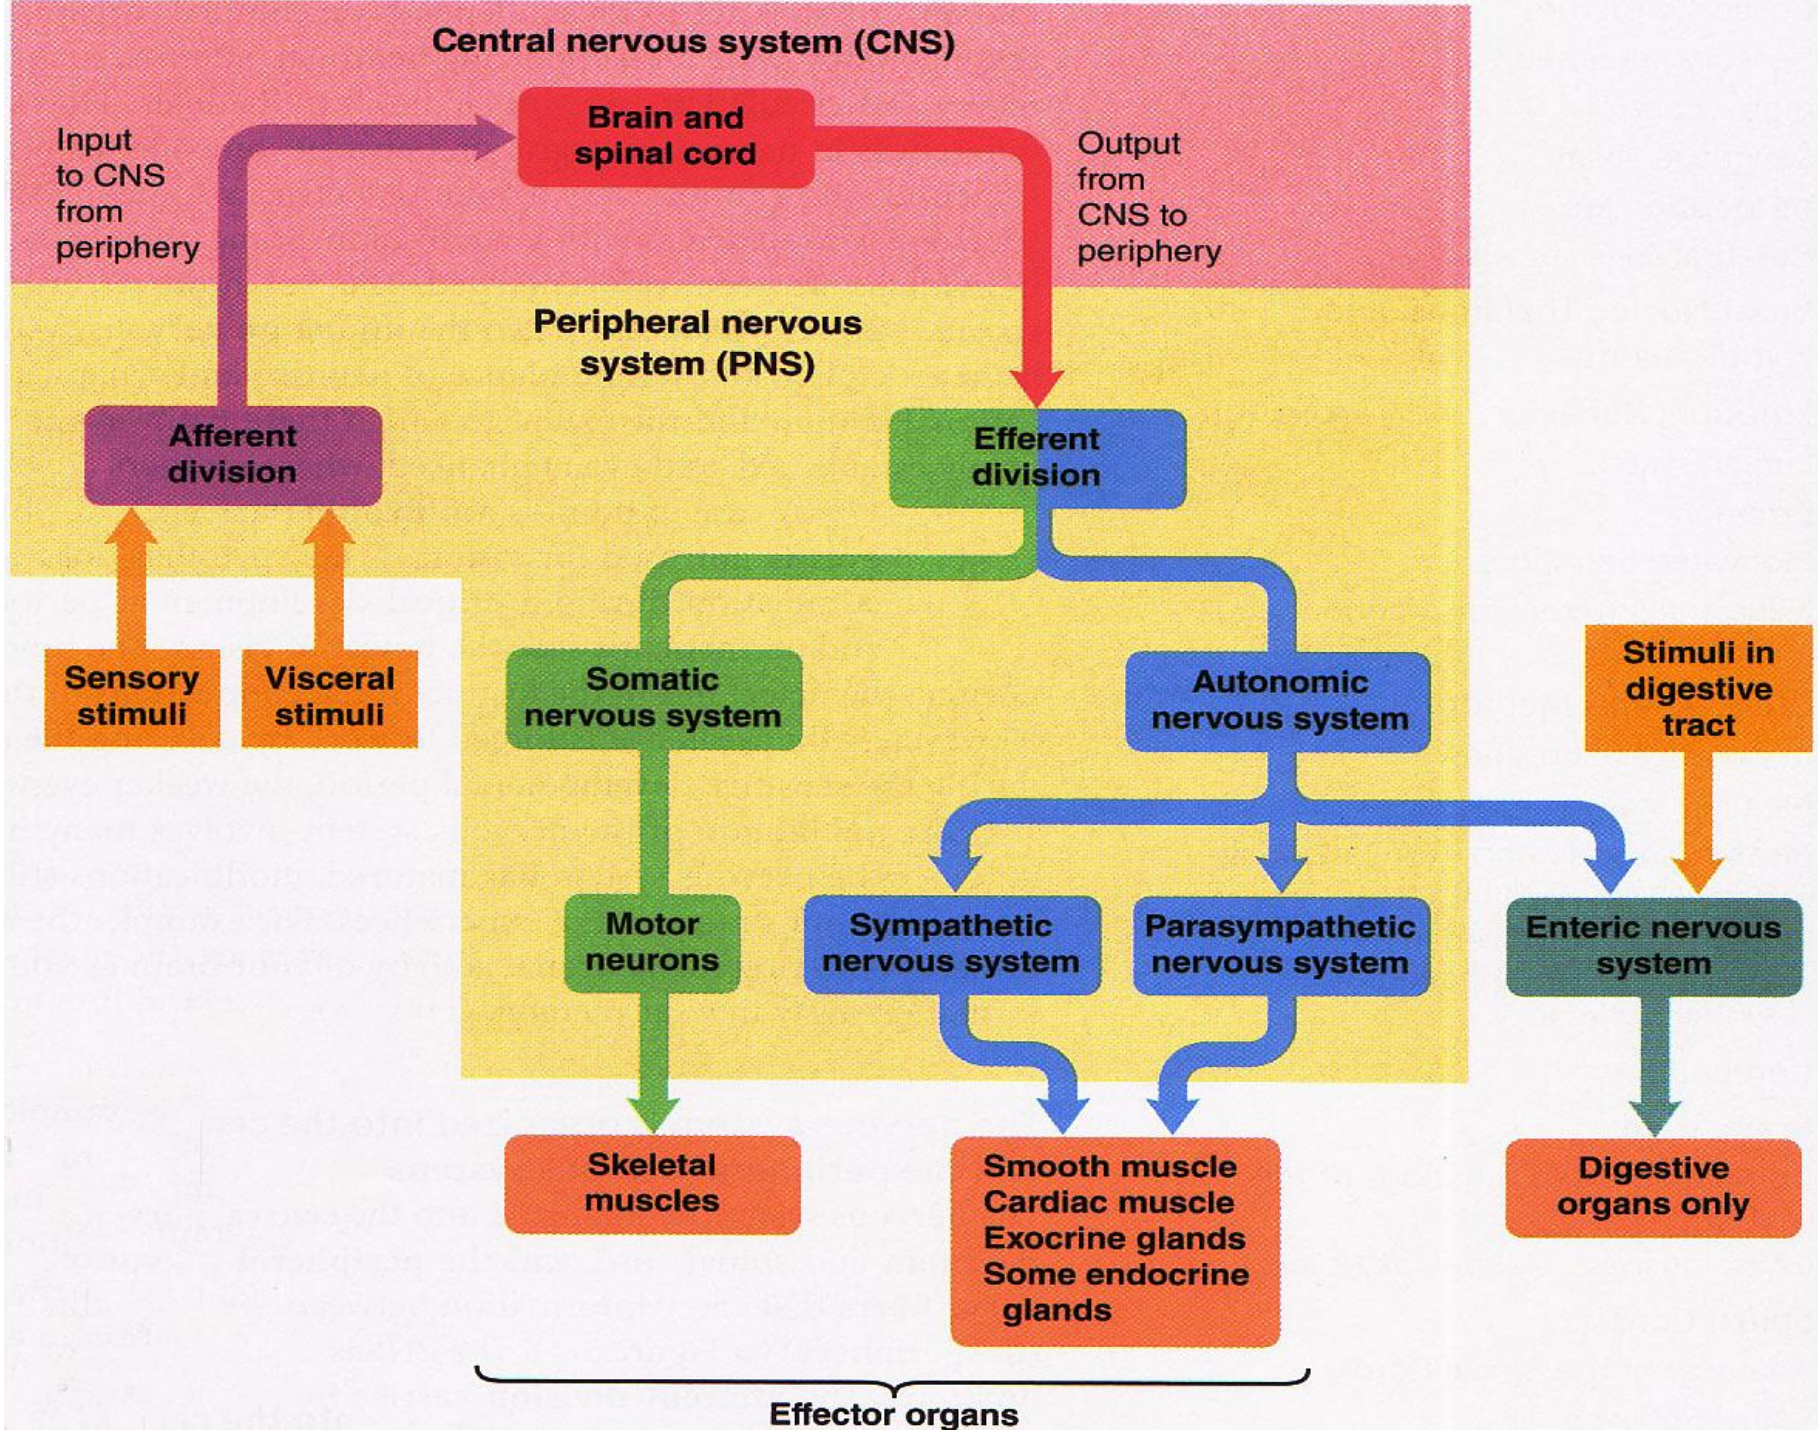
Central nervous system (CNS)

Input to CNS from periphery

Brain and spinal cord

Output from CNS to periphery

Peripheral nervous system (PNS)

Afferent division

Efferent division

Sensory stimuli

Visceral stimuli

Somatic nervous system

Autonomic nervous system

Stimuli in digestive tract

Motor neurons

Sympathetic nervous system

Parasympathetic nervous system

Enteric nervous system

Skeletal muscles

Smooth muscle
Cardiac muscle
Exocrine glands
Some endocrine glands

Digestive organs only

Effector organs